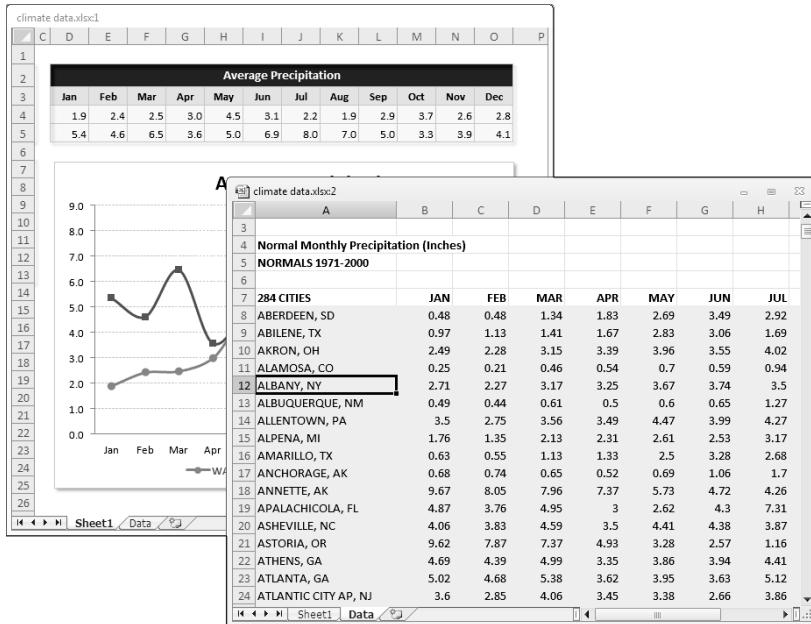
climate data.xlsx:1

| | C | D | E | F | G | H | I | J | K | L | M | N | O | P |
|---|---|---|---|---|---|---|---|---|---|---|---|---|---|---|
| 1 | | | | | | | | | | | | | | |
| 2 | | Average Precipitation | | | | | | | | | | | | |
| 3 | | Jan | Feb | Mar | Apr | May | Jun | Jul | Aug | Sep | Oct | Nov | Dec | |
| 4 | | 1.9 | 2.4 | 2.5 | 3.0 | 4.5 | 3.1 | 2.2 | 1.9 | 2.9 | 3.7 | 2.6 | 2.8 | |
| 5 | | 5.4 | 4.6 | 6.5 | 3.6 | 5.0 | 6.9 | 8.0 | 7.0 | 5.0 | 3.3 | 3.9 | 4.1 | |

A

9.0
8.0
7.0
6.0
5.0
4.0
3.0
2.0
1.0
0.0
Jan Feb Mar Apr
WA

Sheet1 Data

climate data.xlsx:2

| | A | B | C | D | E | F | G | H |
|---|---|---|---|---|---|---|---|---|
| 3 | | | | | | | | |
| 4 | Normal Monthly Precipitation (Inches) | | | | | | | |
| 5 | NORMALS 1971-2000 | | | | | | | |
| 6 | | | | | | | | |
| 7 | 284 CITIES | JAN | FEB | MAR | APR | MAY | JUN | JUL |
| 8 | ABERDEEN, SD | 0.48 | 0.48 | 1.34 | 1.83 | 2.69 | 3.49 | 2.92 |
| 9 | ABILENE, TX | 0.97 | 1.13 | 1.41 | 1.67 | 2.83 | 3.06 | 1.69 |
| 10 | AKRON, OH | 2.49 | 2.28 | 3.15 | 3.39 | 3.96 | 3.55 | 4.02 |
| 11 | ALAMOSA, CO | 0.25 | 0.21 | 0.46 | 0.54 | 0.7 | 0.59 | 0.94 |
| 12 | ALBANY, NY | 2.71 | 2.27 | 3.17 | 3.25 | 3.67 | 3.74 | 3.5 |
| 13 | ALBUQUERQUE, NM | 0.49 | 0.44 | 0.61 | 0.5 | 0.6 | 0.65 | 1.27 |
| 14 | ALLENTOWN, PA | 3.5 | 2.75 | 3.56 | 3.49 | 4.47 | 3.99 | 4.27 |
| 15 | ALPENA, MI | 1.76 | 1.35 | 2.13 | 2.31 | 2.61 | 2.53 | 3.17 |
| 16 | AMARILLO, TX | 0.63 | 0.55 | 1.13 | 1.33 | 2.5 | 3.28 | 2.68 |
| 17 | ANCHORAGE, AK | 0.68 | 0.74 | 0.65 | 0.52 | 0.69 | 1.06 | 1.7 |
| 18 | ANNETTE, AK | 9.67 | 8.05 | 7.96 | 7.37 | 5.73 | 4.72 | 4.26 |
| 19 | APALACHICOLA, FL | 4.87 | 3.76 | 4.95 | 3 | 2.62 | 4.3 | 7.31 |
| 20 | ASHEVILLE, NC | 4.06 | 3.83 | 4.59 | 3.5 | 4.41 | 4.38 | 3.87 |
| 21 | ASTORIA, OR | 9.62 | 7.87 | 7.37 | 4.93 | 3.28 | 2.57 | 1.16 |
| 22 | ATHENS, GA | 4.69 | 4.39 | 4.99 | 3.35 | 3.86 | 3.94 | 4.41 |
| 23 | ATLANTA, GA | 5.02 | 4.68 | 5.38 | 3.62 | 3.95 | 3.63 | 5.12 |
| 24 | ATLANTIC CITY AP, NJ | 3.6 | 2.85 | 4.06 | 3.45 | 3.38 | 2.66 | 3.86 |

Sheet1 Data